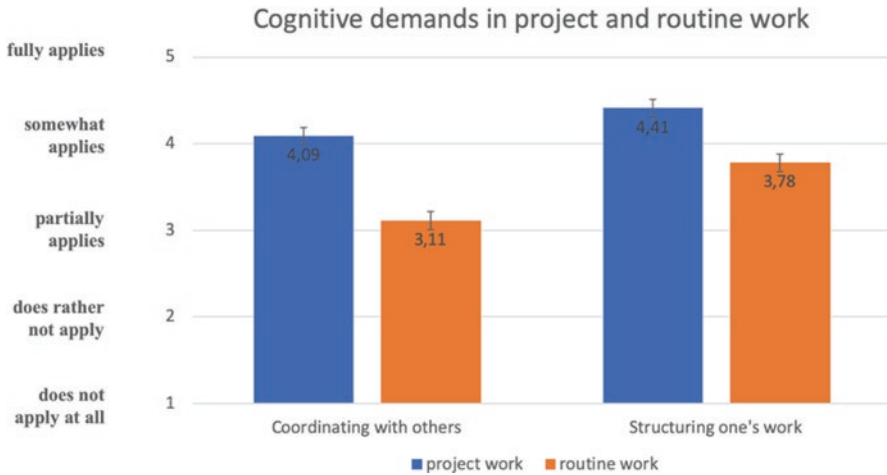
Cognitive demands in project and routine work

fully applies
somewhat applies
partially applies
does rather not apply
does not apply at all

5
4
3
2
1

4,09
3,11
4,41
3,78

Coordinating with others
Structuring one's work

project work
routine work